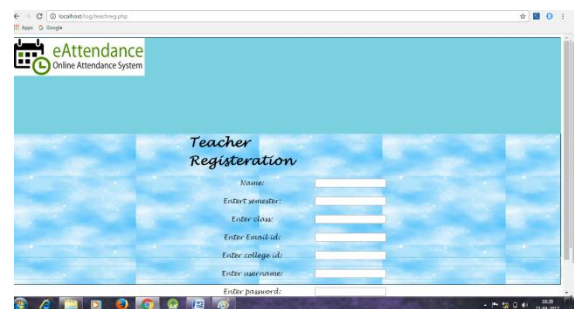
localhost/log/teachreg.php

Apps Google

eAttendance
Online Attendance System

Teacher Registeration

Name:

Entert semester:

Enter class:

Enter Email id:

Enter college id:

Enter username:

Enter password:

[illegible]